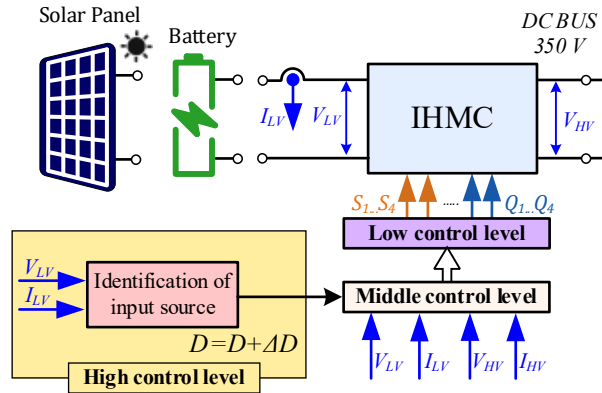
Solar Panel

Battery

DC BUS
350 V

$I_{LV}$

$V_{LV}$

IHMC

$V_{HV}$

$S_{1}..S_{4}$

....

$Q_{1}..Q_{4}$

Low control level

$V_{LV}$

$I_{LV}$

Identification of input source

Middle control level

$D=D+\Delta D$

High control level

$V_{LV}$

$I_{LV}$

$V_{HV}$

$I_{HV}$